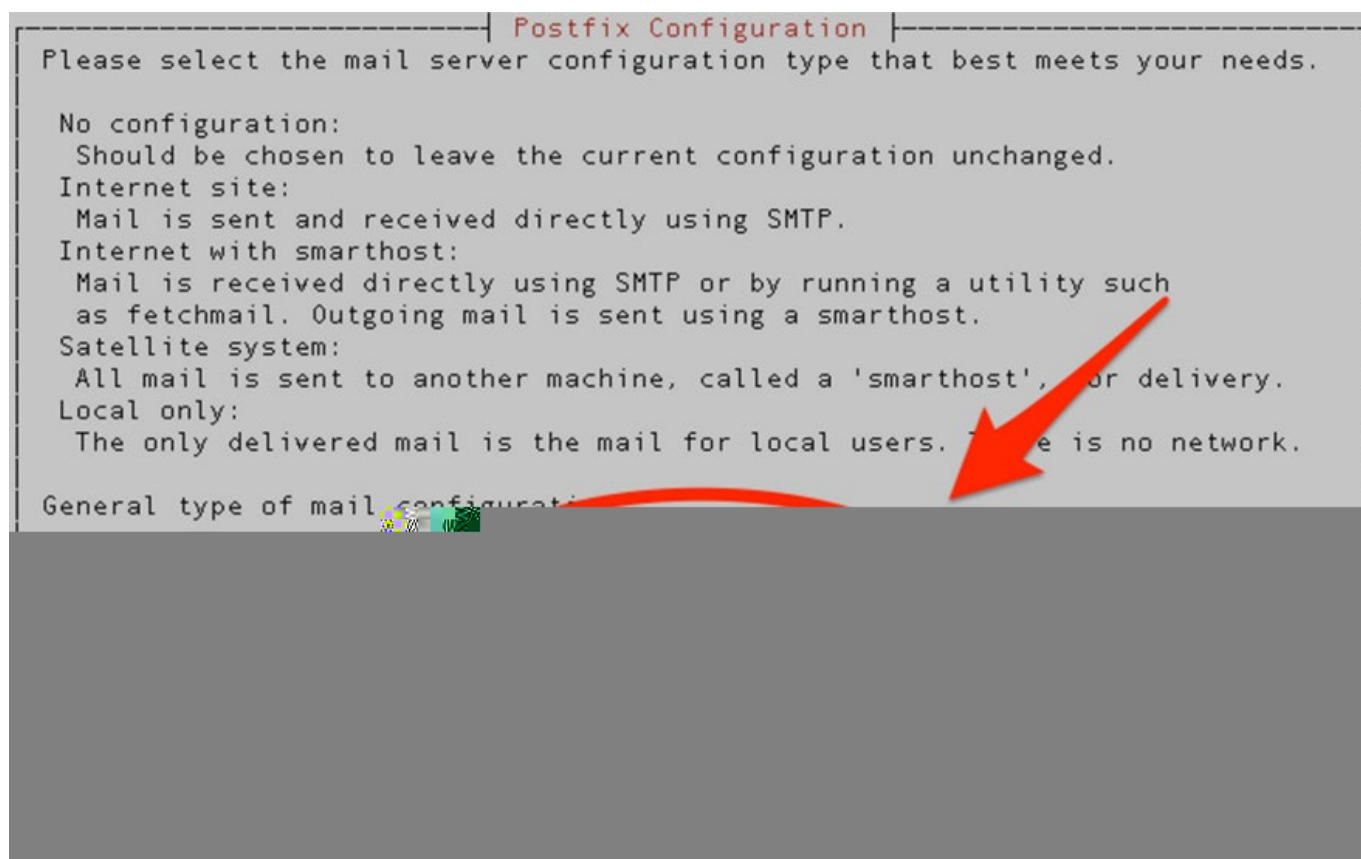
Postfix Configuration

Please select the mail server configuration type that best meets your needs.

No configuration:
Should be chosen to leave the current configuration unchanged.
Internet site:
Mail is sent and received directly using SMTP.
Internet with smarthost:
Mail is received directly using SMTP or by running a utility such as fetchmail. Outgoing mail is sent using a smarthost.
Satellite system:
All mail is sent to another machine, called a 'smarthost', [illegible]or delivery.
Local only:
The only delivered mail is the mail for local users. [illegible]e is no network.

General type of mail configurat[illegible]